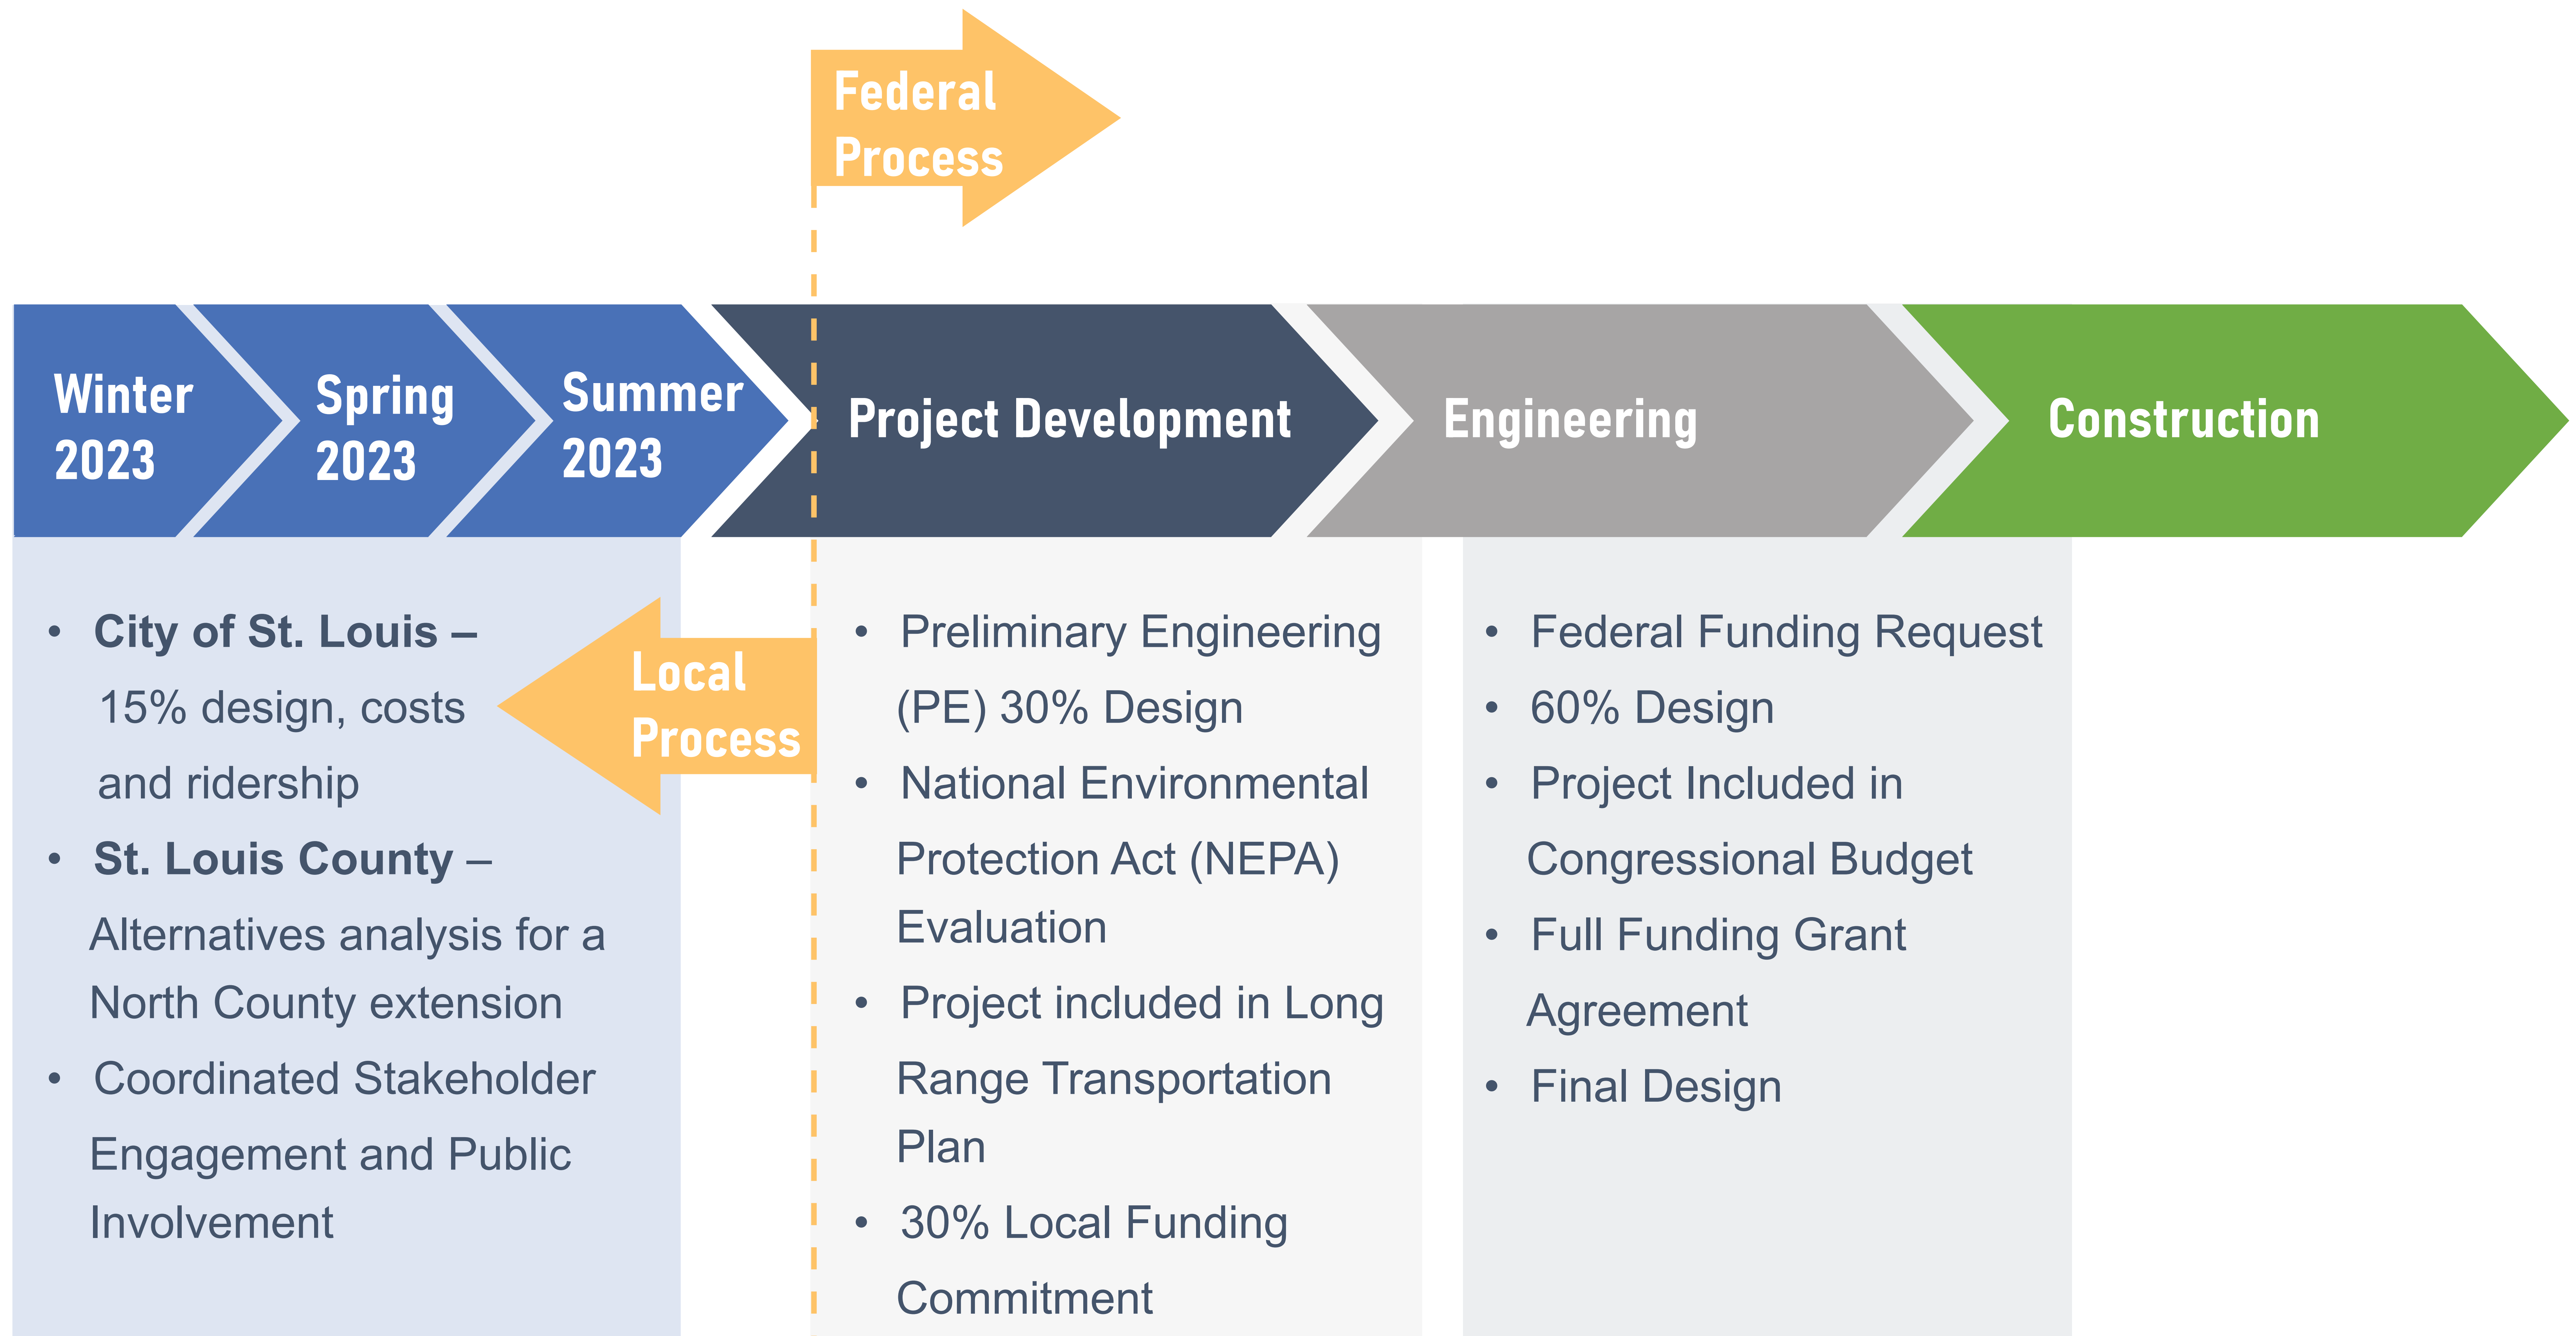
Federal Process

Winter 2023

Spring 2023

Summer 2023

Project Development

Engineering

Construction

- City of St. Louis – 15% design, costs and ridership
- St. Louis County – Alternatives analysis for a North County extension
- Coordinated Stakeholder Engagement and Public Involvement

Local Process

- Preliminary Engineering (PE) 30% Design
- National Environmental Protection Act (NEPA) Evaluation
- Project included in Long Range Transportation Plan
- 30% Local Funding Commitment

- Federal Funding Request
- 60% Design
- Project Included in Congressional Budget
- Full Funding Grant Agreement
- Final Design